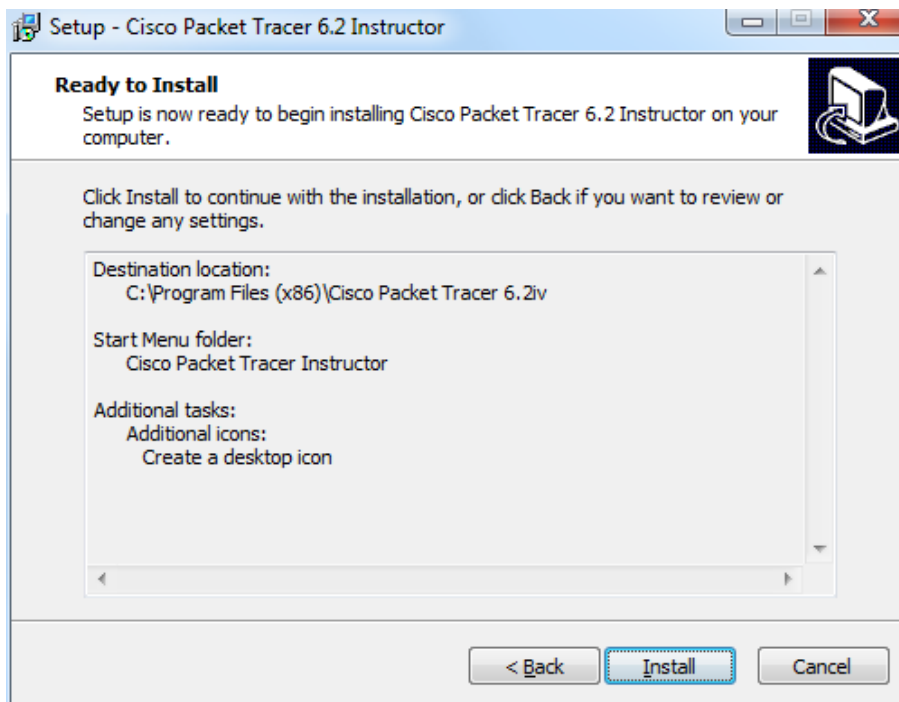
Setup - Cisco Packet Tracer 6.2 Instructor

Ready to Install
Setup is now ready to begin installing Cisco Packet Tracer 6.2 Instructor on your computer.

Click Install to continue with the installation, or click Back if you want to review or change any settings.

Destination location:
C:\Program Files (x86)\Cisco Packet Tracer 6.2iv

Start Menu folder:
Cisco Packet Tracer Instructor

Additional tasks:
Additional icons:
Create a desktop icon

< Back
Install
Cancel